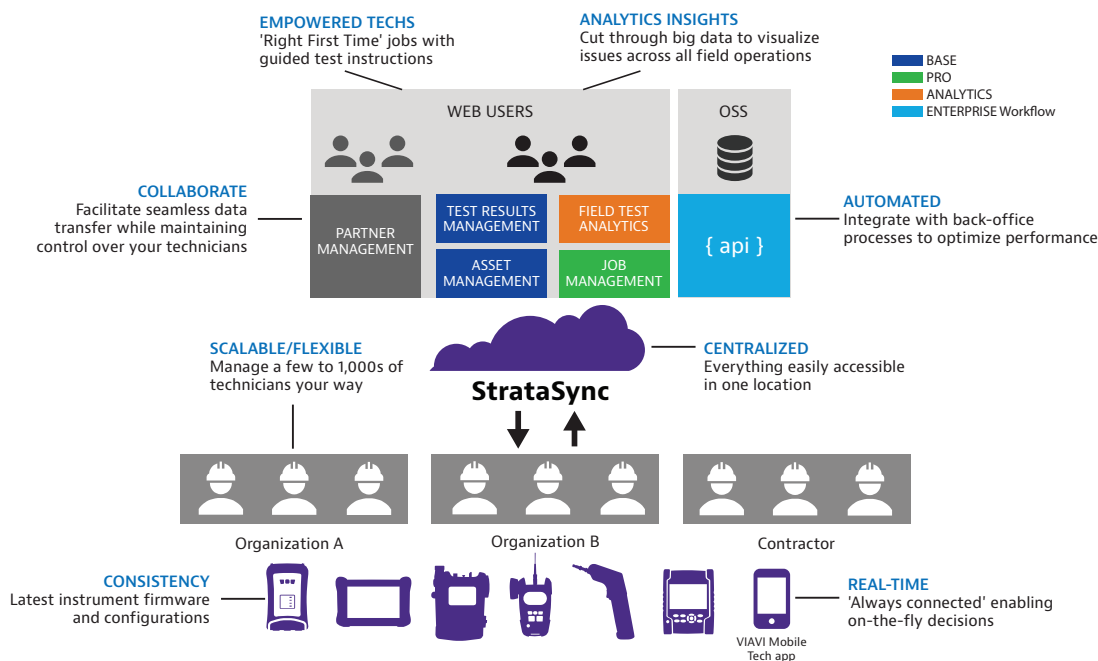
EMPOWERED TECHS
'Right First Time' jobs with guided test instructions

ANALYTICS INSIGHTS
Cut through big data to visualize issues across all field operations

BASE
PRO
ANALYTICS
ENTERPRISE Workflow

WEB USERS

OSS

COLLABORATE
Facilitate seamless data transfer while maintaining control over your technicians

PARTNER MANAGEMENT

TEST RESULTS MANAGEMENT

FIELD TEST ANALYTICS

ASSET MANAGEMENT

JOB MANAGEMENT

{ api }

AUTOMATED
Integrate with back-office processes to optimize performance

SCALABLE/FLEXIBLE
Manage a few to 1,000s of technicians your way

StrataSync

CENTRALIZED
Everything easily accessible in one location

Organization A

Organization B

Contractor

CONSISTENCY
Latest instrument firmware and configurations

VIAVI Mobile Tech app

REAL-TIME
'Always connected' enabling on-the-fly decisions